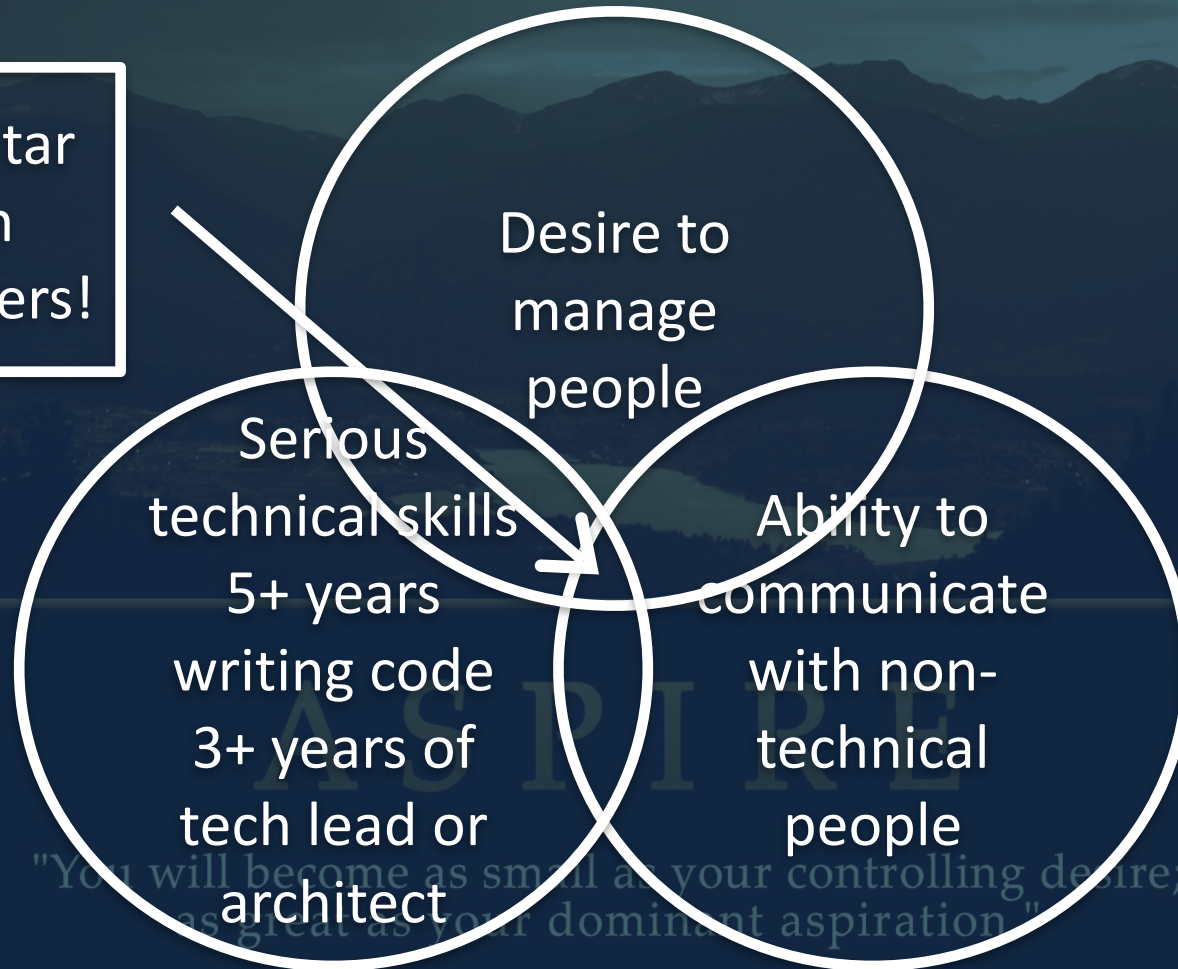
tar
n
ers!

Desire to manage people

Serious technical skills 5+ years writing code 3+ years of tech lead or architect

Ability to communicate with non-technical people

ASPIRE

"You will become as small as your controlling desire; as great as your dominant aspiration."